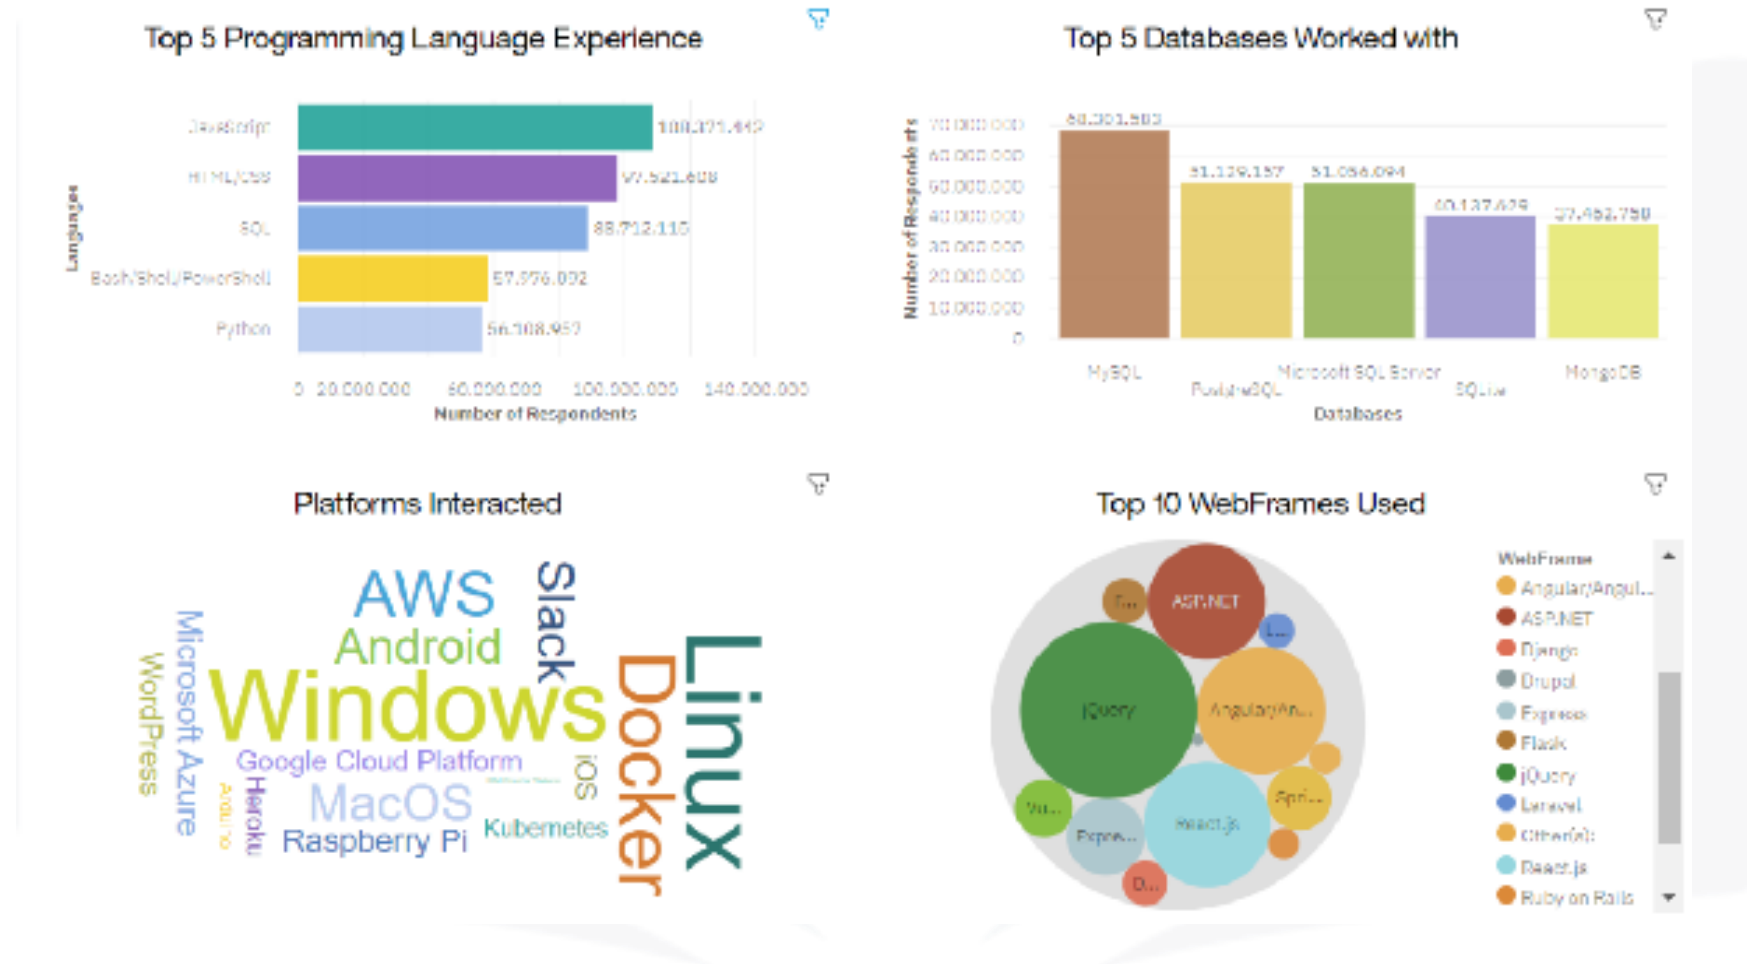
Top 5 Programming Language Experience

Languages

JavaScript 108,371,442
HTML/CSS 97,521,608
SQL 88,712,115
Bash/Shell/PowerShell 57,976,092
Python 56,108,957

0 20,000,000 60,000,000 100,000,000 140,000,000
Number of Respondents

Top 5 Databases Worked with

Number of Respondents

70,000,000
60,000,000
50,000,000
40,000,000
30,000,000
20,000,000
10,000,000
0

68,301,583
51,129,157
51,056,094
40,137,629
37,462,750

MySQL
PostgreSQL
Microsoft SQL Server
SQLite
MongoDB
Databases

Platforms Interacted

AWS
Slack
Android
Windows
Docker
Linux
Microsoft Azure
WordPress
Google Cloud Platform
MacOS
iOS
Heroku
Arduino
Raspberry Pi
Kubernetes

Top 10 WebFrames Used

ASP.NET
F...
L...
jQuery
AngularJ/An...
Vu...
Expre...
React.js
Spri...
D...

WebFrame
Angular/Angul...
ASP.NET
Django
Drupal
Express
Flask
jQuery
Laravel
Other(s):
React.js
Ruby on Rails